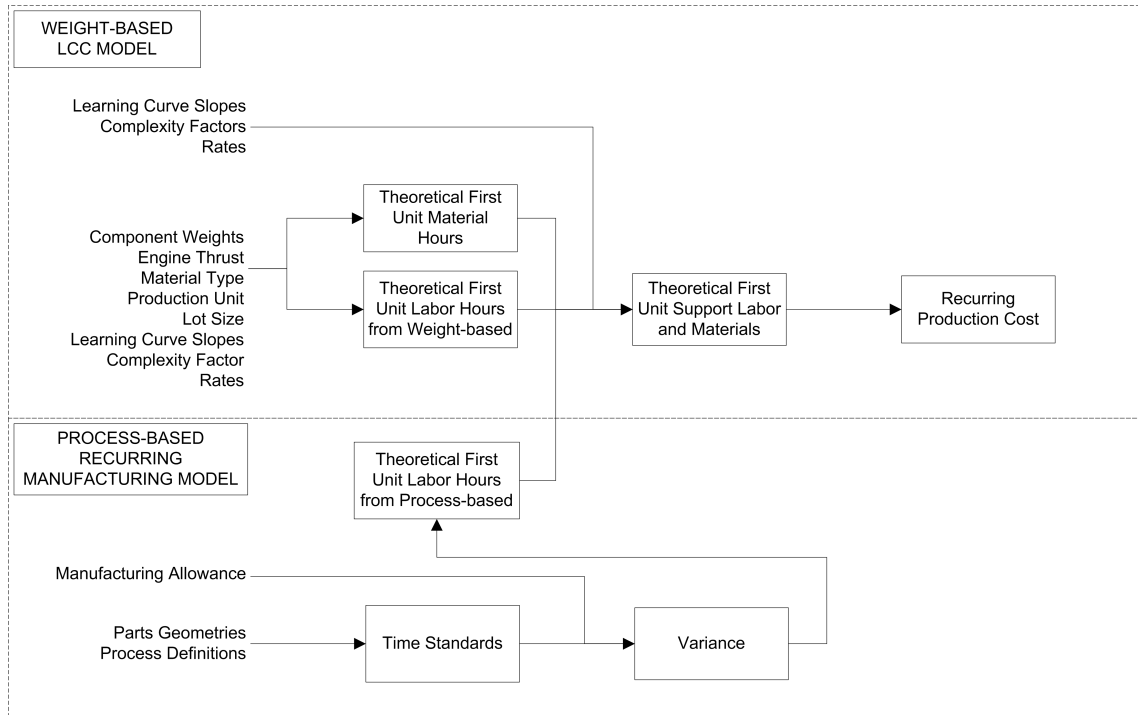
WEIGHT-BASED LCC MODEL

Learning Curve Slopes
Complexity Factors
Rates

Component Weights
Engine Thrust
Material Type
Production Unit
Lot Size
Learning Curve Slopes
Complexity Factor
Rates

Theoretical First Unit Material Hours

Theoretical First Unit Labor Hours from Weight-based

Theoretical First Unit Support Labor and Materials

Recurring Production Cost

PROCESS-BASED RECURRING MANUFACTURING MODEL

Theoretical First Unit Labor Hours from Process-based

Manufacturing Allowance

Parts Geometries
Process Definitions

Time Standards

Variance